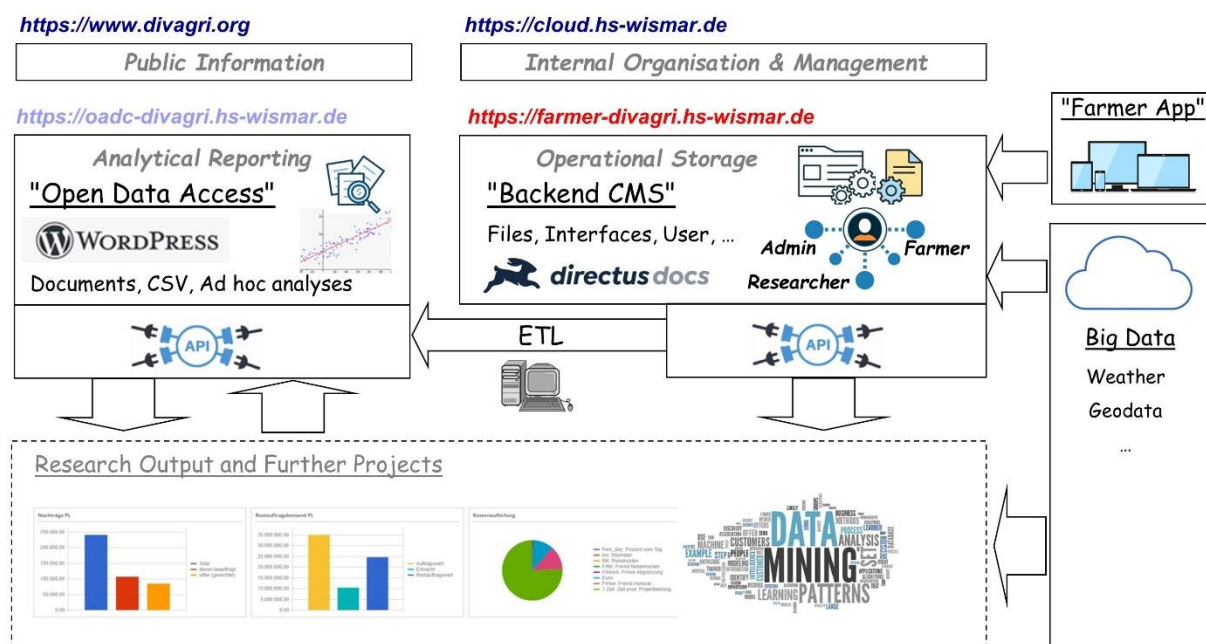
https://www.divagri.org

Public Information

https://cloud.hs-wismar.de

Internal Organisation & Management

https://oadc-divagri.hs-wismar.de

Analytical Reporting

"Open Data Access"

WordPress

Documents, CSV, Ad hoc analyses

API

https://farmer-divagri.hs-wismar.de

Operational Storage

"Backend CMS"

Files, Interfaces, User, …

directus docs

Admin

Farmer

Researcher

API

ETL

"Farmer App"

Big Data

Weather

Geodata

…

Research Output and Further Projects

Nachträge PL

Restauftragsbestand PL

Kostenaufteilung

DATA MINING PATTERNS ANALYSIS LEARNING